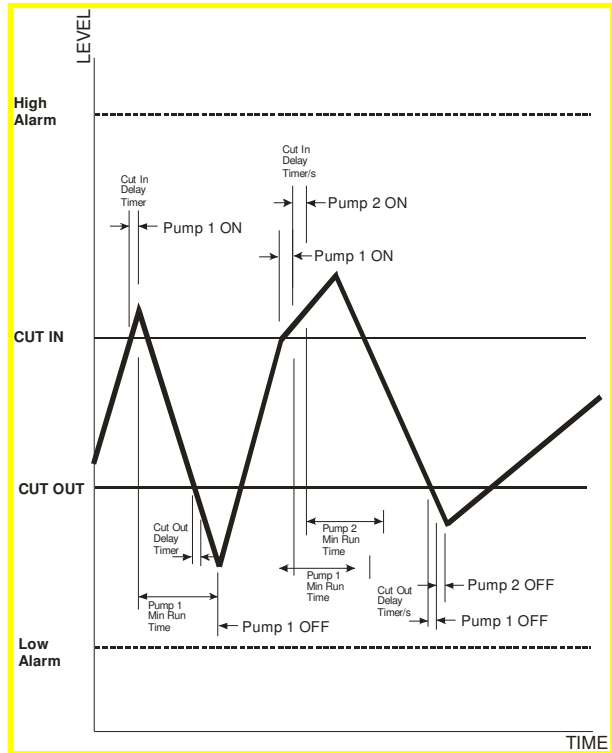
LEVEL

High Alarm

Cut In Delay Timer

Pump 1 ON

Cut In Delay Timer/s

Pump 2 ON

Pump 1 ON

CUT IN

CUT OUT

Cut Out Delay Timer

Pump 2 Min Run Time

Pump 1 Min Run Time

Pump 1 Min Run Time

Cut Out Delay Timer/s

Pump 2 OFF

Pump 1 OFF

Pump 1 OFF

Low Alarm

TIME